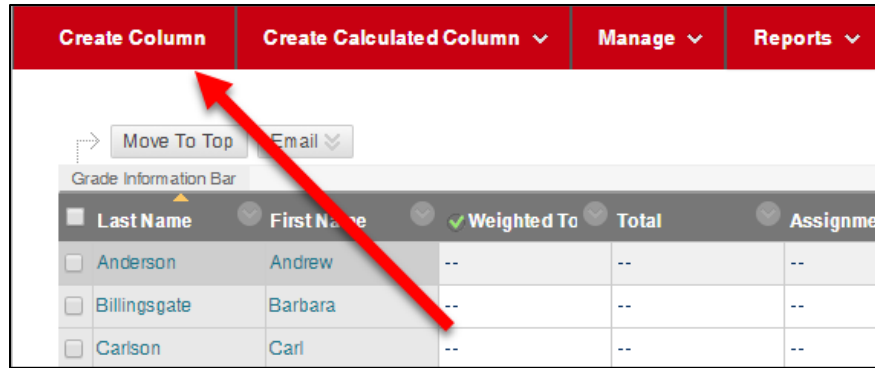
Create Column | Create Calculated Column | Manage | Reports

Move To Top | Email

Grade Information Bar

| Last Name | First Name | Weighted To | Total | Assignme |
|---|---|---|---|---|
| Anderson | Andrew | -- | -- | -- |
| Billingsgate | Barbara | -- | -- | -- |
| Carlson | Carl | -- | -- | -- |